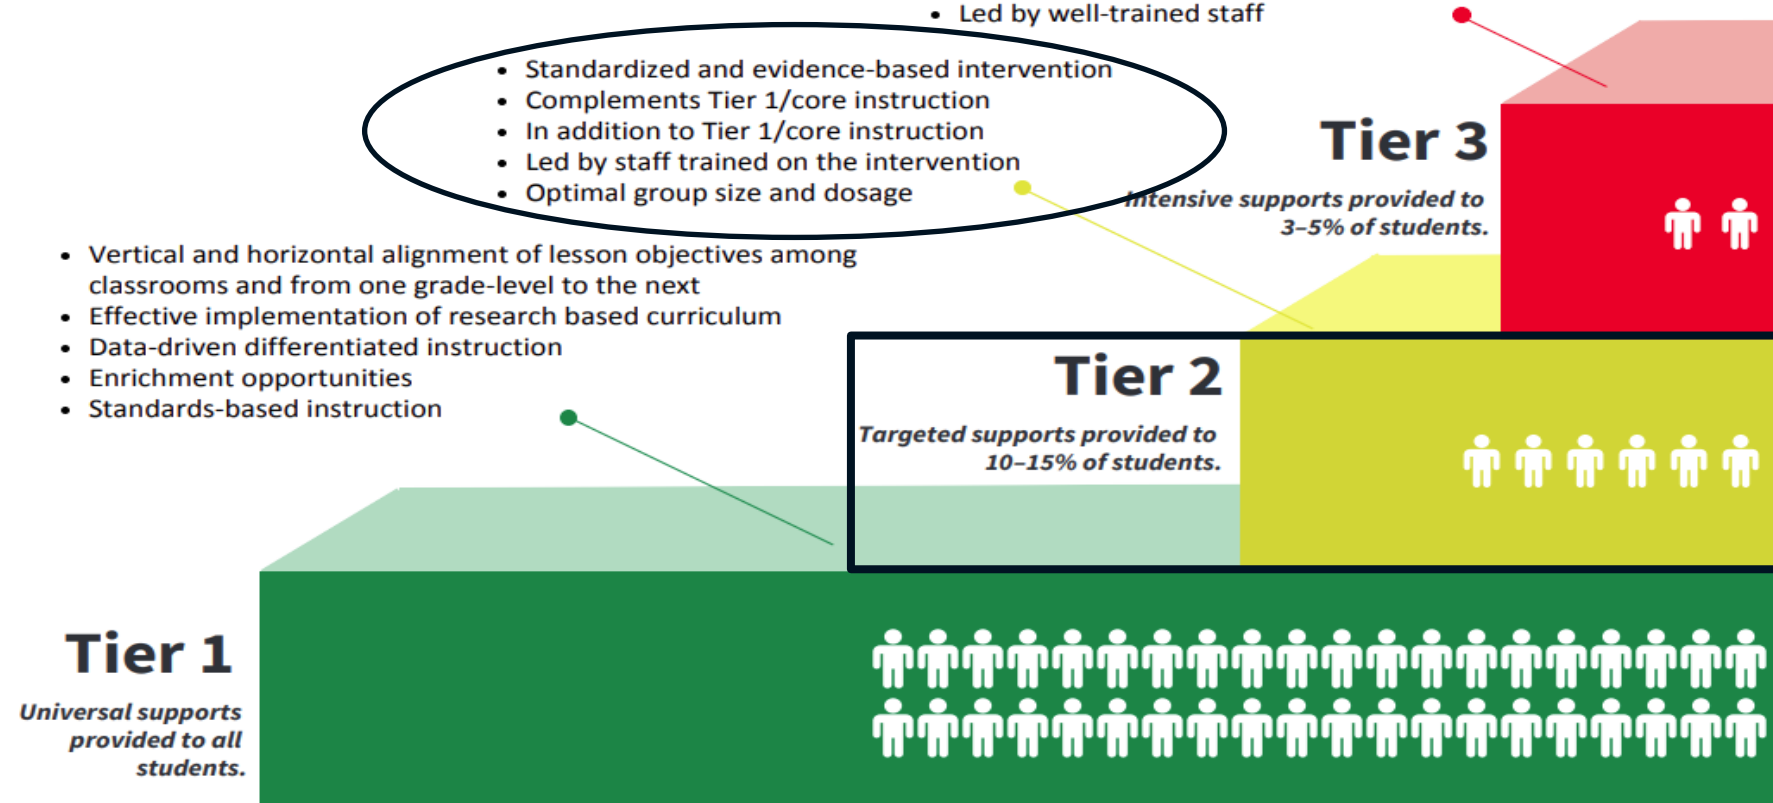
• Led by well-trained staff

• Standardized and evidence-based intervention
• Complements Tier 1/core instruction
• In addition to Tier 1/core instruction
• Led by staff trained on the intervention
• Optimal group size and dosage

Tier 3

Intensive supports provided to 3–5% of students.

• Vertical and horizontal alignment of lesson objectives among classrooms and from one grade-level to the next
• Effective implementation of research based curriculum
• Data-driven differentiated instruction
• Enrichment opportunities
• Standards-based instruction

Tier 2

Targeted supports provided to 10–15% of students.

Tier 1

Universal supports provided to all students.